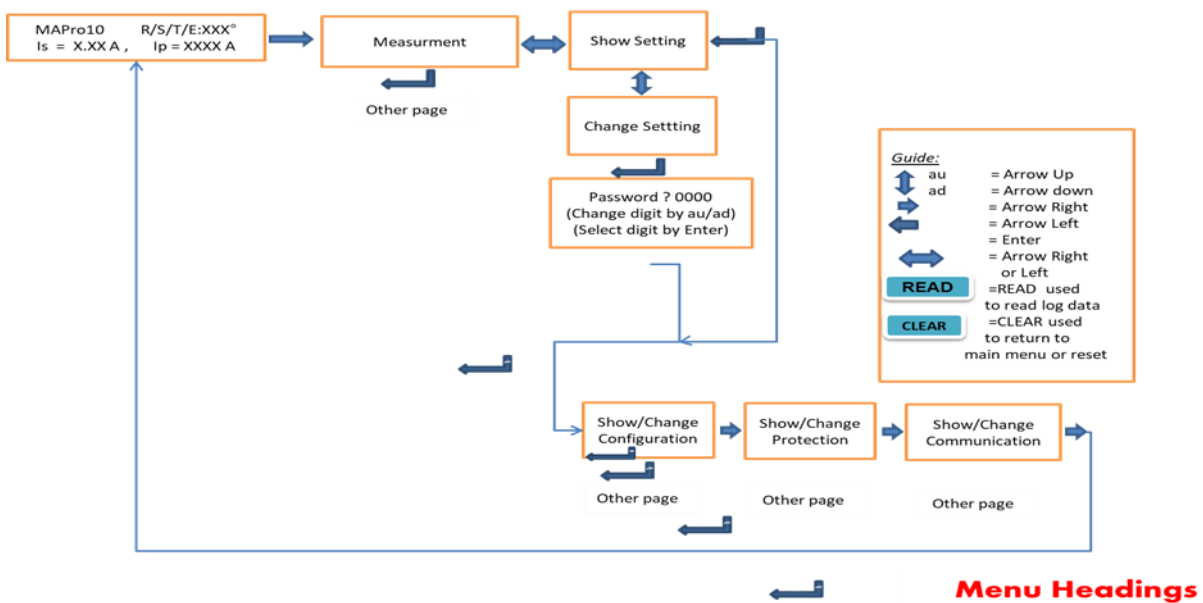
MAPro10 R/S/T/E:XXX°
Is = X.XX A , Ip = XXXX A

Measurment

Other page

Show Setting

Change Settting

Password ? 0000
(Change digit by au/ad)
(Select digit by Enter)

Guide:
au = Arrow Up
ad = Arrow down
= Arrow Right
= Arrow Left
= Enter
= Arrow Right or Left
READ =READ used to read log data
CLEAR =CLEAR used to return to main menu or reset

Show/Change Configuration

Other page

Show/Change Protection

Other page

Show/Change Communication

Other page

Menu Headings